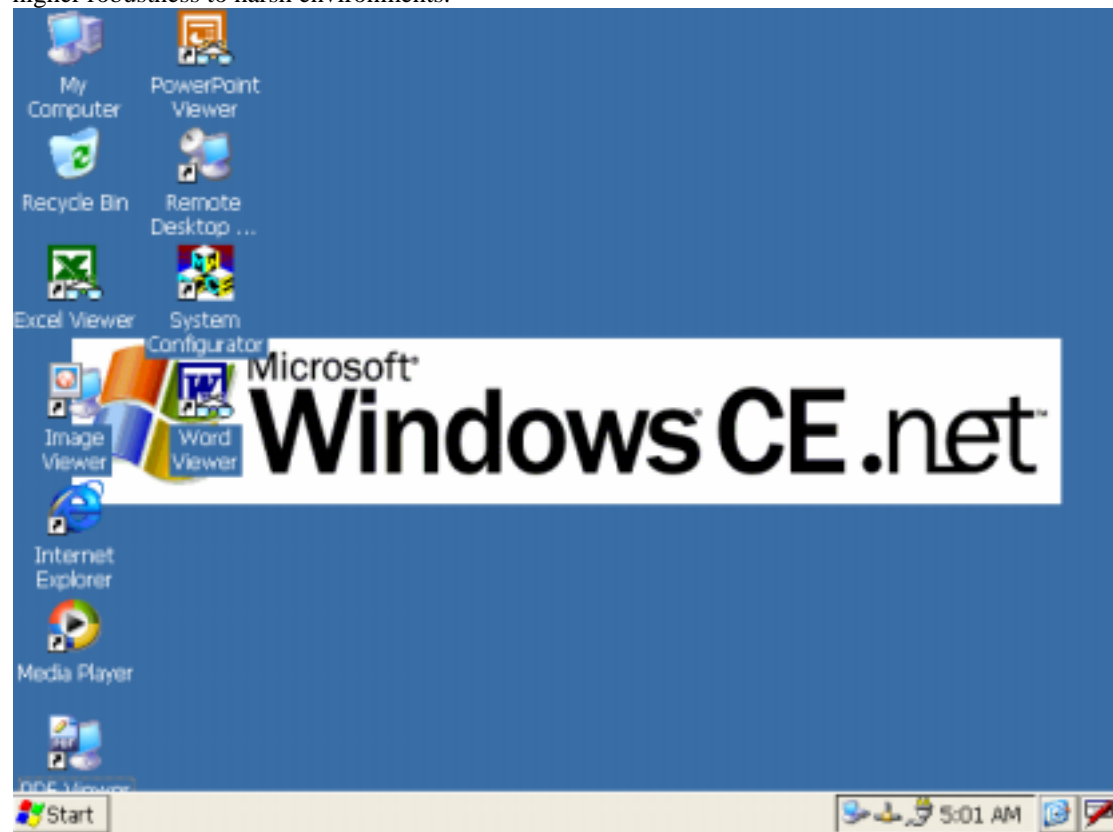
higher robustness to harsh environments.

My Computer

PowerPoint Viewer

Recycle Bin

Remote Desktop ...

Excel Viewer

System Configurator

Microsoft Windows CE .net

Image Viewer

Word Viewer

Internet Explorer

Media Player

PDF Viewer

Start

5:01 AM